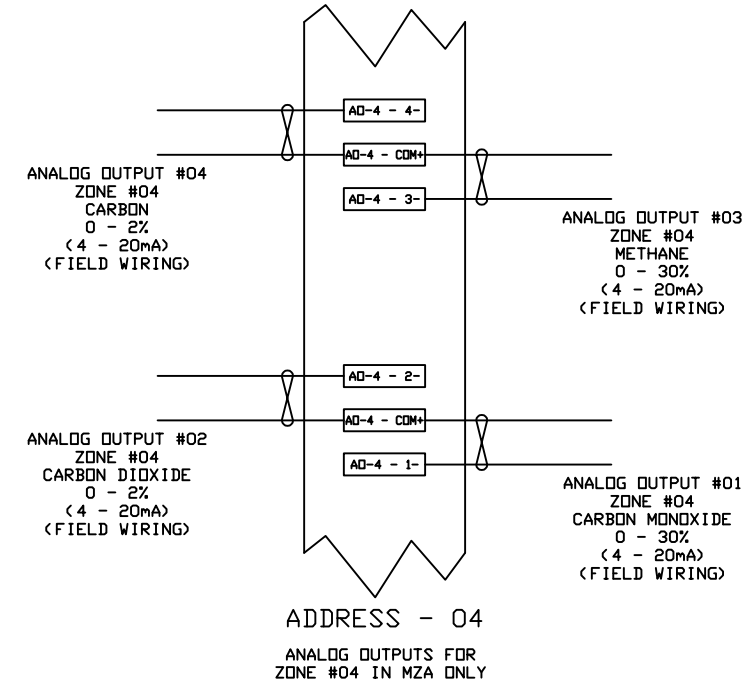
AO-4 - 4-

AO-4 - COM+

AO-4 - 3-

ANALOG OUTPUT #04
ZONE #04
CARBON
0 - 2%
(4 - 20mA)
(FIELD WIRING)

ANALOG OUTPUT #03
ZONE #04
METHANE
0 - 30%
(4 - 20mA)
(FIELD WIRING)

AO-4 - 2-

AO-4 - COM+

AO-4 - 1-

ANALOG OUTPUT #02
ZONE #04
CARBON DIOXIDE
0 - 2%
(4 - 20mA)
(FIELD WIRING)

ANALOG OUTPUT #01
ZONE #04
CARBON MONOXIDE
0 - 30%
(4 - 20mA)
(FIELD WIRING)

ADDRESS - 04

ANALOG OUTPUTS FOR
ZONE #04 IN MZA ONLY